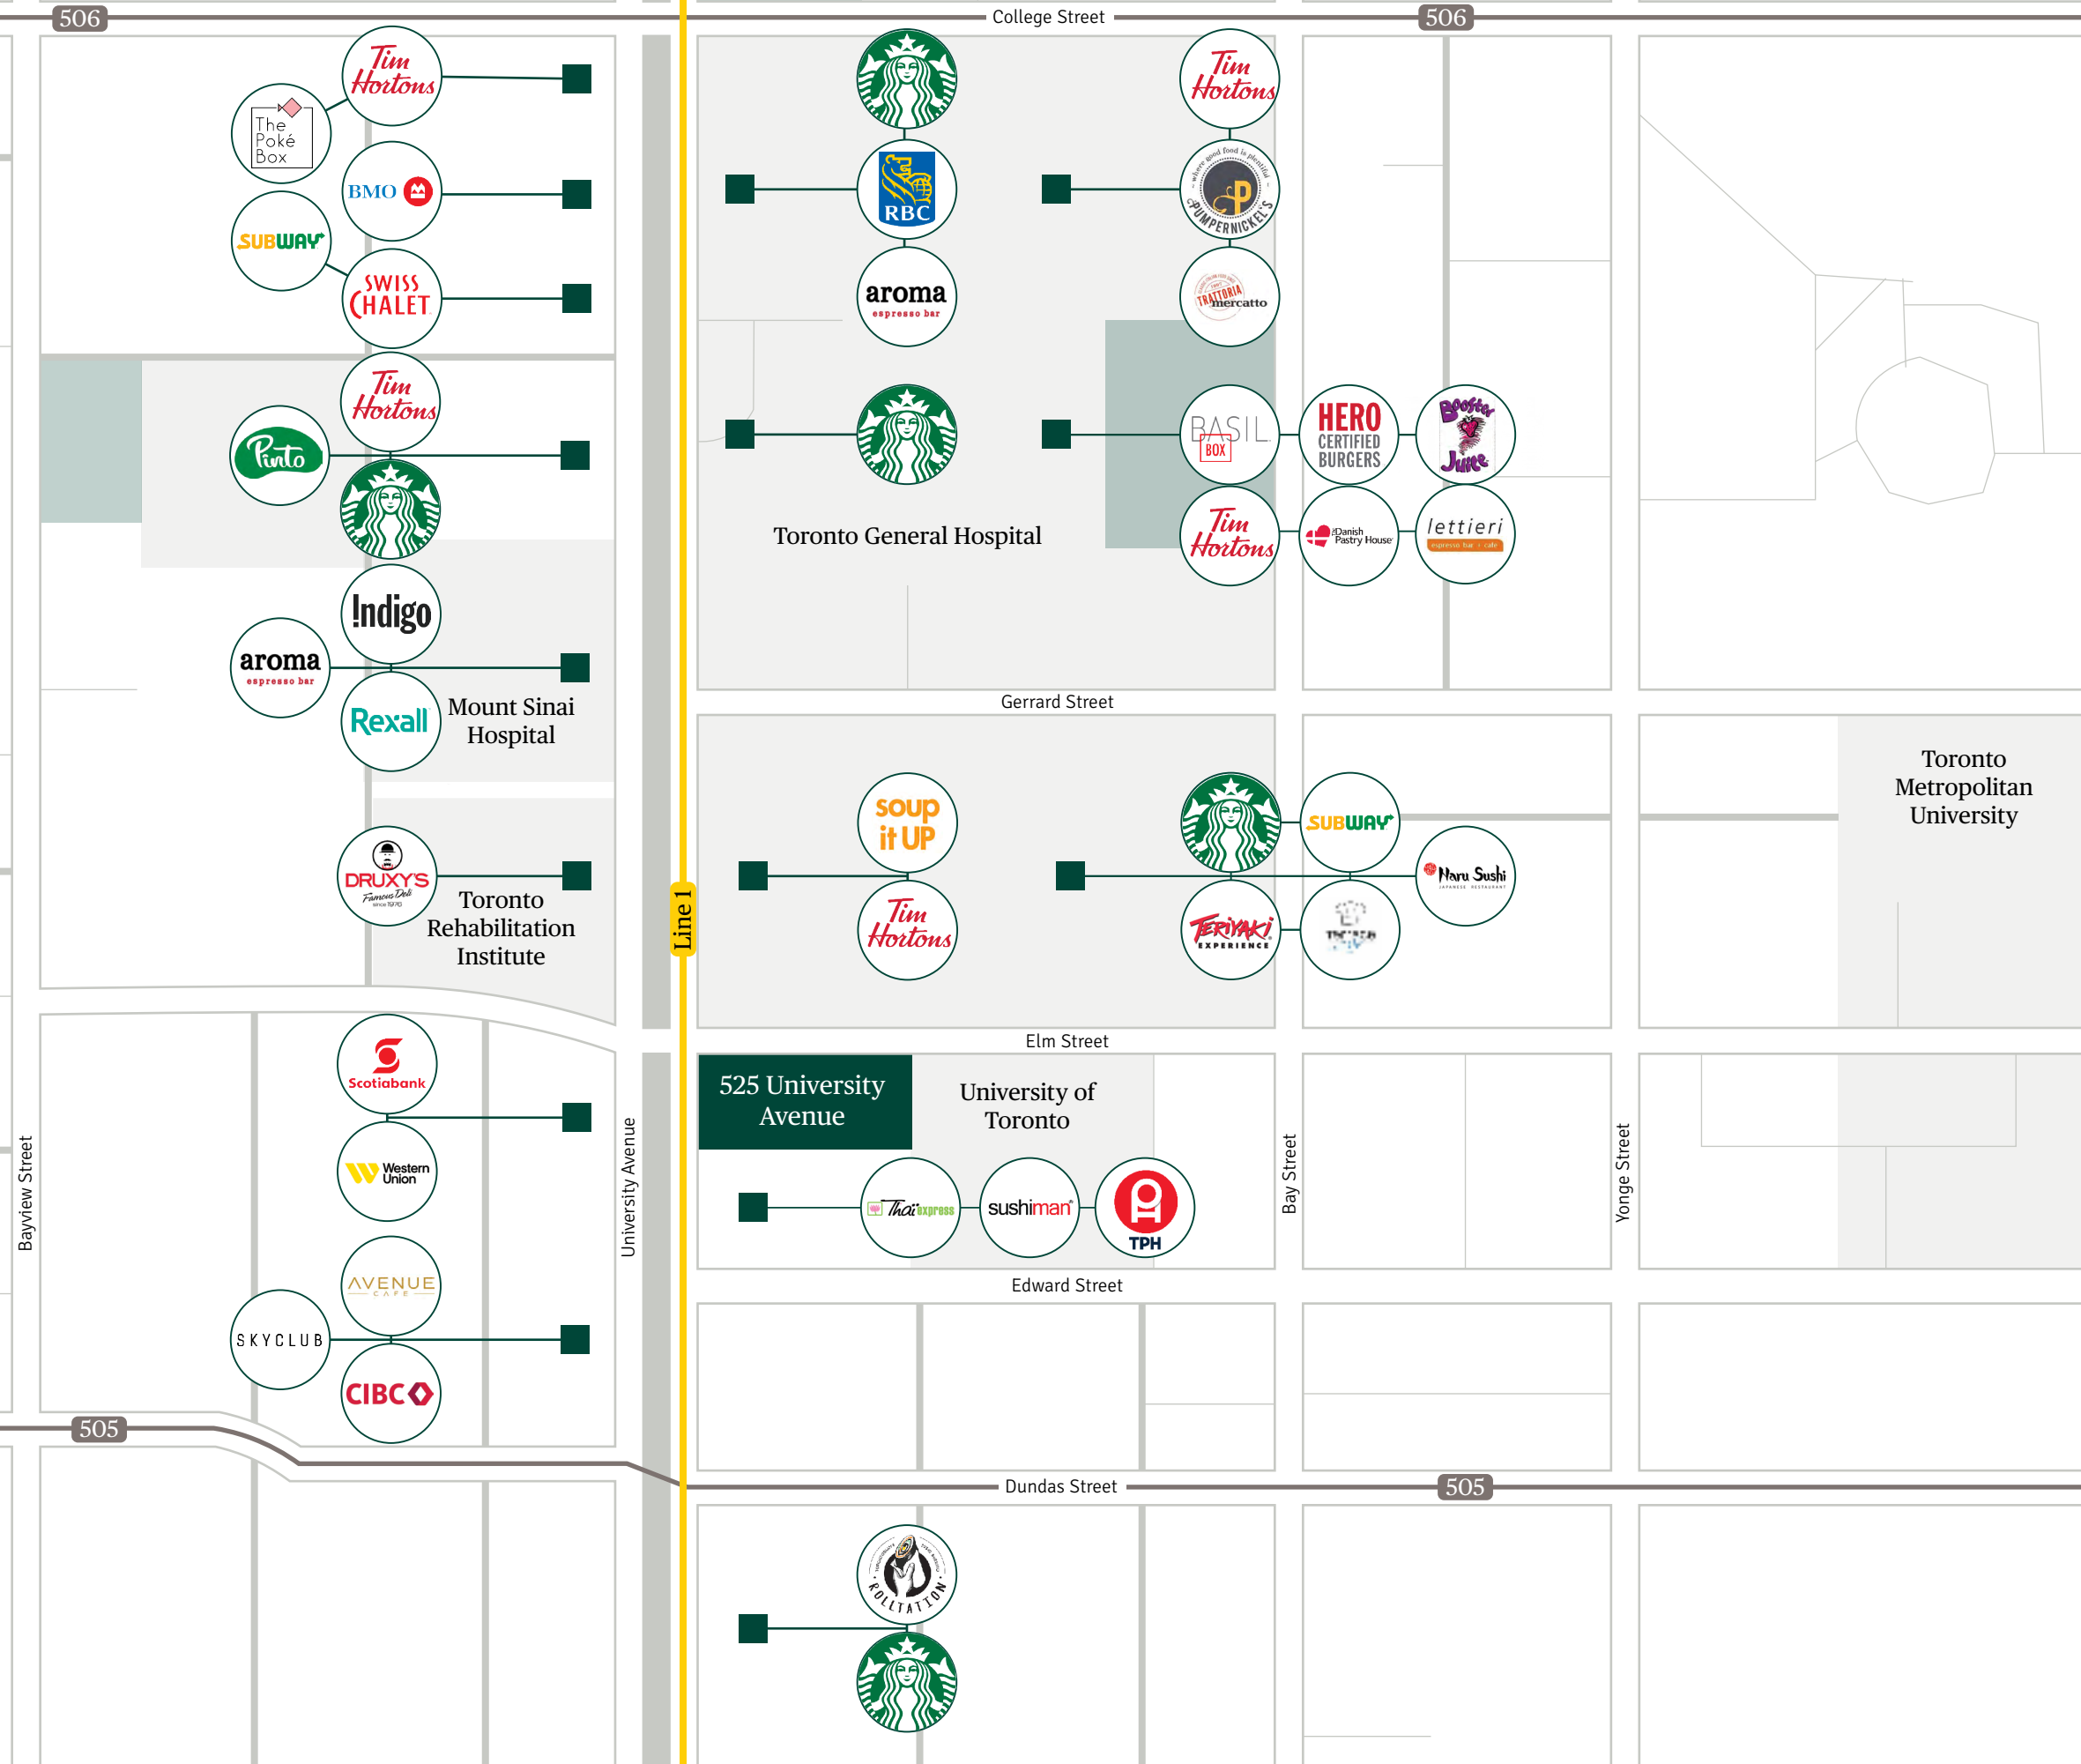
506
College Street
506
Tim Hortons
The Poké Box
BMO
SUBWAY
SWISS CHALET
Tim Hortons
Pinto
Indigo
aroma espresso bar
Rexall
Mount Sinai Hospital
DRUXY'S Famous Deli
Toronto Rehabilitation Institute
Scotiabank
Western Union
AVENUE CAFE
SKYCLUB
CIBC
505
RBC
aroma espresso bar
Toronto General Hospital
Tim Hortons
PUMPERNICKEL'S
Trattoria mercatto
BASIL BOX
HERO CERTIFIED BURGERS
Booster Juice
Tim Hortons
Danish Pastry House
lettieri espresso bar cafe
Gerrard Street
Toronto Metropolitan University
soup it UP
Tim Hortons
SUBWAY
Naru Sushi
TERIYAKI EXPERIENCE
Line 1
Elm Street
525 University Avenue
University of Toronto
Thai express
sushiman
TPH
Bayview Street
University Avenue
Bay Street
Yonge Street
Edward Street
Dundas Street
505
ROLLTATION